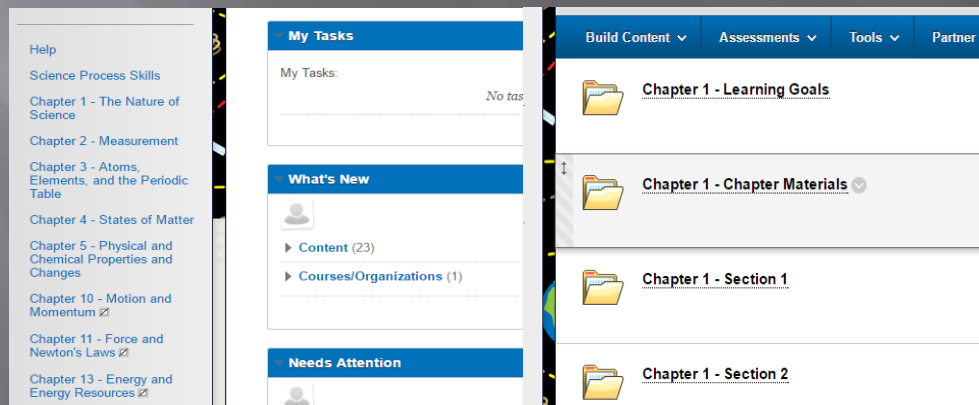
Help

Science Process Skills

Chapter 1 - The Nature of Science

Chapter 2 - Measurement

Chapter 3 - Atoms, Elements, and the Periodic Table

Chapter 4 - States of Matter

Chapter 5 - Physical and Chemical Properties and Changes

Chapter 10 - Motion and Momentum

Chapter 11 - Force and Newton's Laws

Chapter 13 - Energy and Energy Resources

My Tasks

My Tasks:

No tas

What's New

Content (23)

Courses/Organizations (1)

Needs Attention

Build Content

Assessments

Tools

Partner

Chapter 1 - Learning Goals

Chapter 1 - Chapter Materials

Chapter 1 - Section 1

Chapter 1 - Section 2